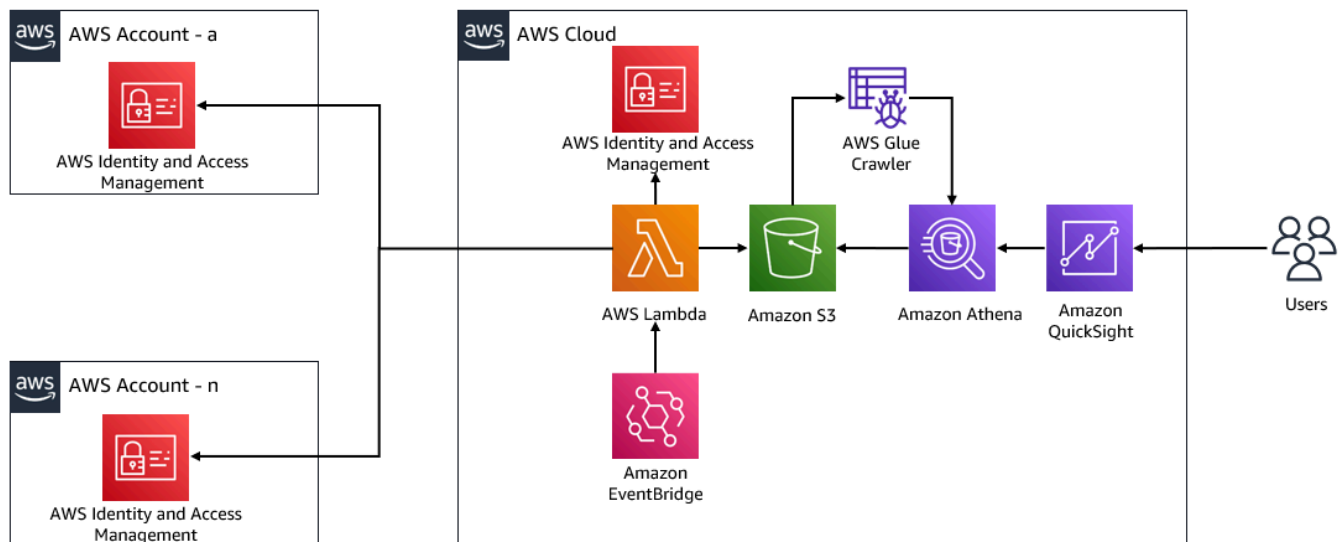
aws AWS Account - a

AWS Identity and Access Management

aws AWS Account - n

AWS Identity and Access Management

aws AWS Cloud

AWS Identity and Access Management

AWS Glue Crawler

AWS Lambda

Amazon S3

Amazon Athena

Amazon QuickSight

Users

Amazon EventBridge